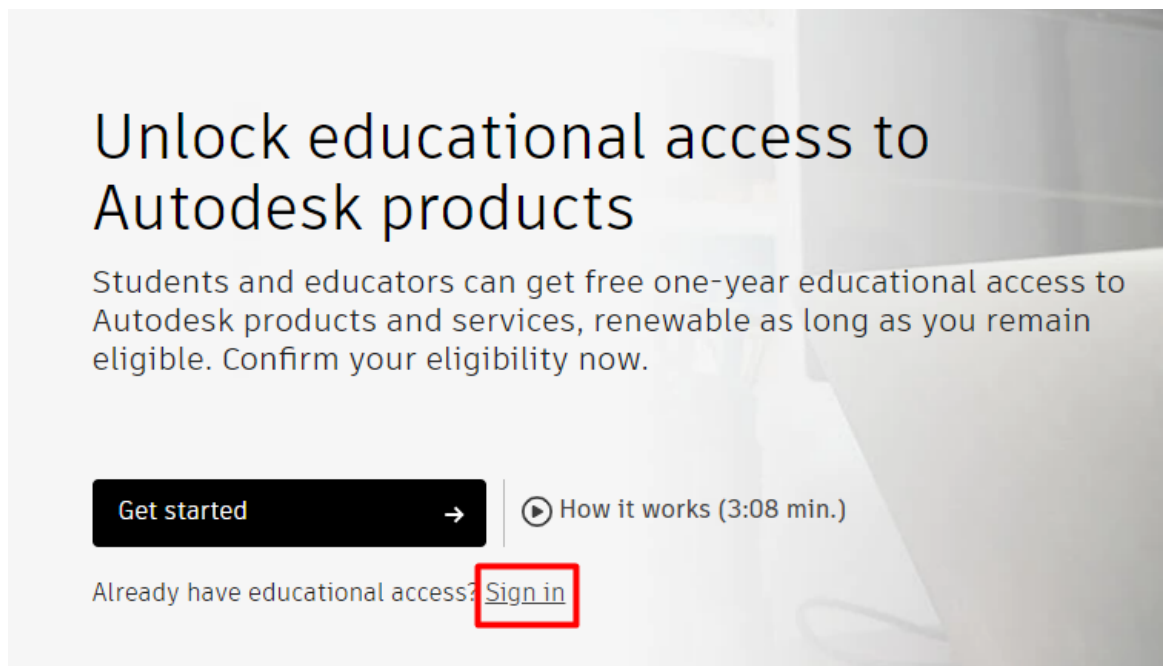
Unlock educational access to Autodesk products

Students and educators can get free one-year educational access to Autodesk products and services, renewable as long as you remain eligible. Confirm your eligibility now.

Get started →

How it works (3:08 min.)

Already have educational access? Sign in